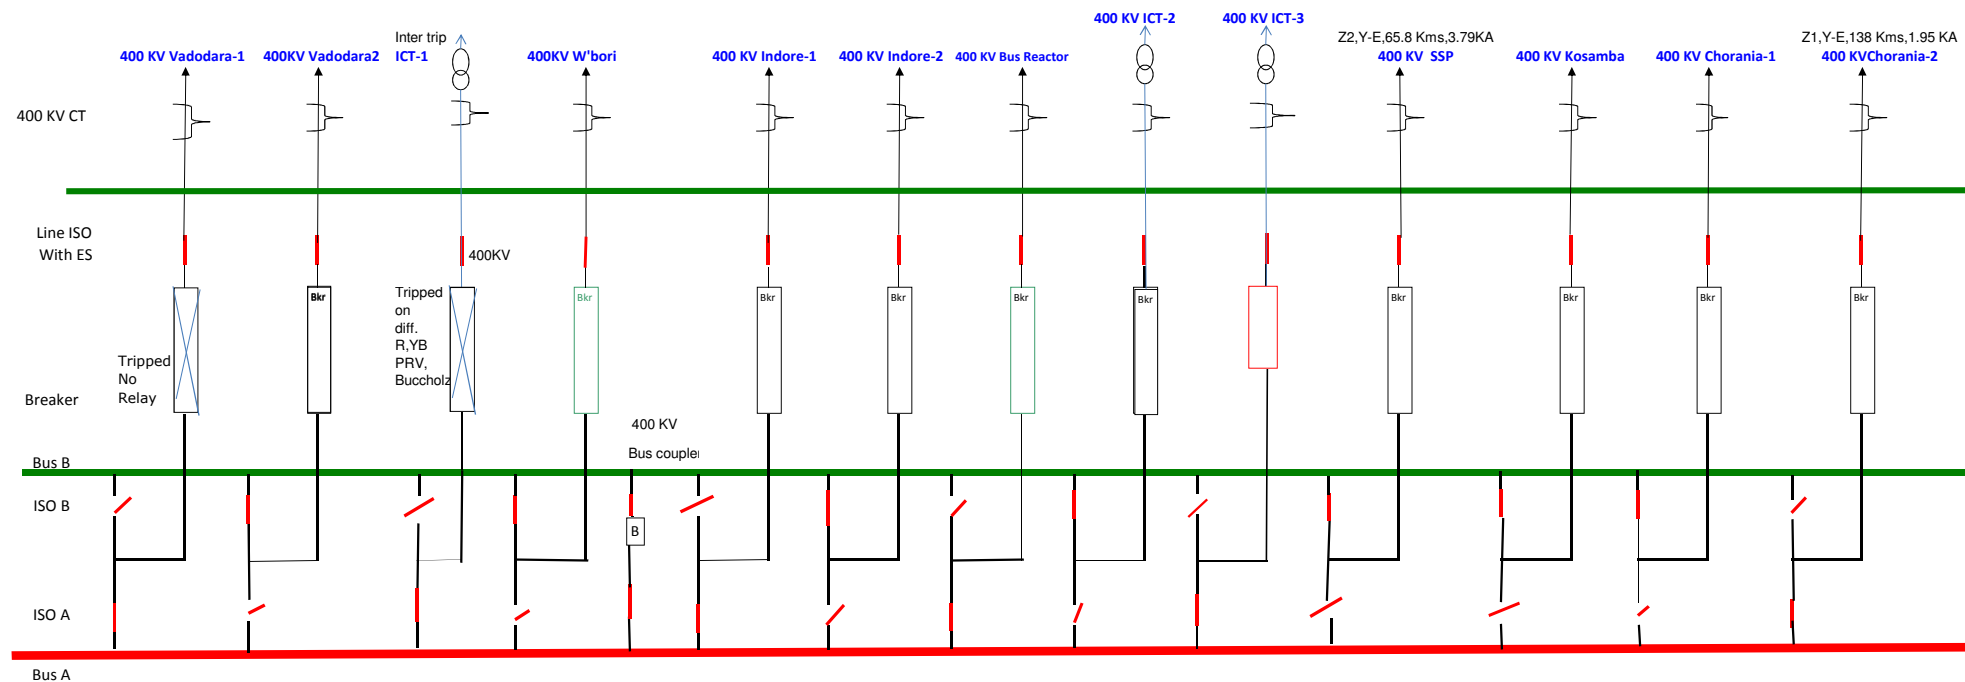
400 KV ICT-2
400 KV ICT-3
Inter trip
ICT-1
Z2,Y-E,65.8 Kms,3.79KA
Z1,Y-E,138 Kms,1.95 KA
400 KV Vadodara-1
400KV Vadodara2
400KV W'bori
400 KV Indore-1
400 KV Indore-2
400 KV Bus Reactor
400 KV SSP
400 KV Kosamba
400 KV Chorania-1
400 KVChorania-2
400 KV CT
Line ISO
With ES
400KV
Tripped
on
diff.
R,YB
PRV,
Buccholz
Bkr
Bkr
Bkr
Bkr
Bkr
Bkr
Bkr
Bkr
Bkr
Bkr
Bkr
Tripped
No
Relay
Breaker
400 KV
Bus couple
Bus B
ISO B
B
ISO A
Bus A